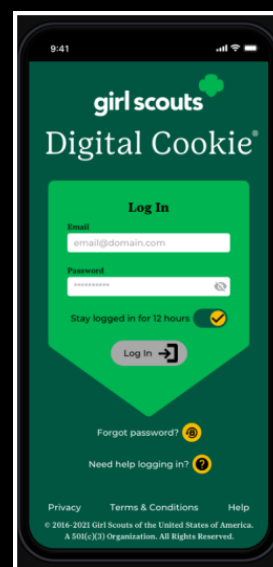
9:41

girl scouts

Digital Cookie®

Log In

Email

email@domain.com

Password

••••••••••

Stay logged in for 12 hours

Log In

Forgot password?

Need help logging in?

Privacy Terms & Conditions Help

© 2016-2021 Girl Scouts of the United States of America. A 501(c)(3) Organization. All Rights Reserved.